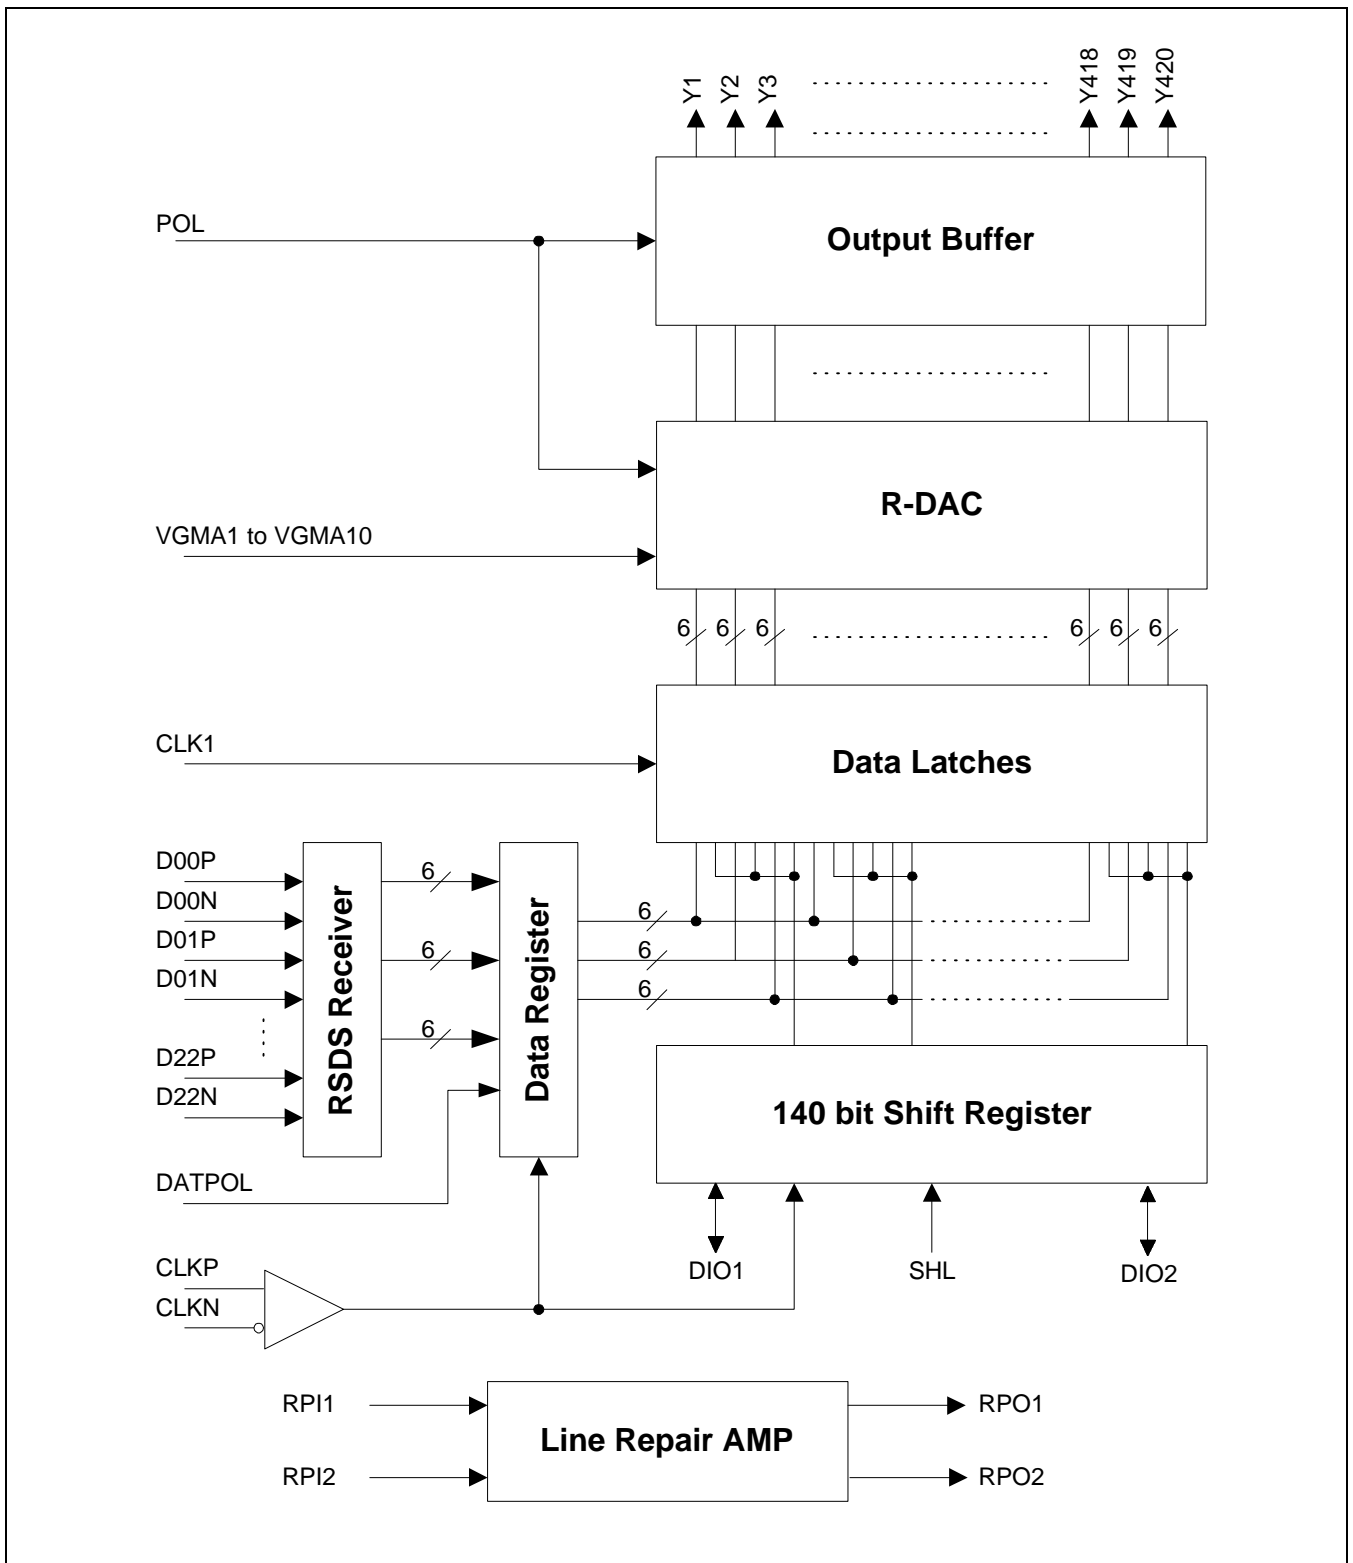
Y1 Y2 Y3 Y418 Y419 Y420

POL

Output Buffer

R-DAC

VGMA1 to VGMA10

6 6 6 6 6 6

CLK1

Data Latches

D00P
D00N
D01P
D01N
D22P
D22N

RSDS Receiver

6
6
6

Data Register

6
6
6

140 bit Shift Register

DATPOL

DIO1 SHL DIO2

CLKP
CLKN

RPI1
RPI2

Line Repair AMP

RPO1
RPO2